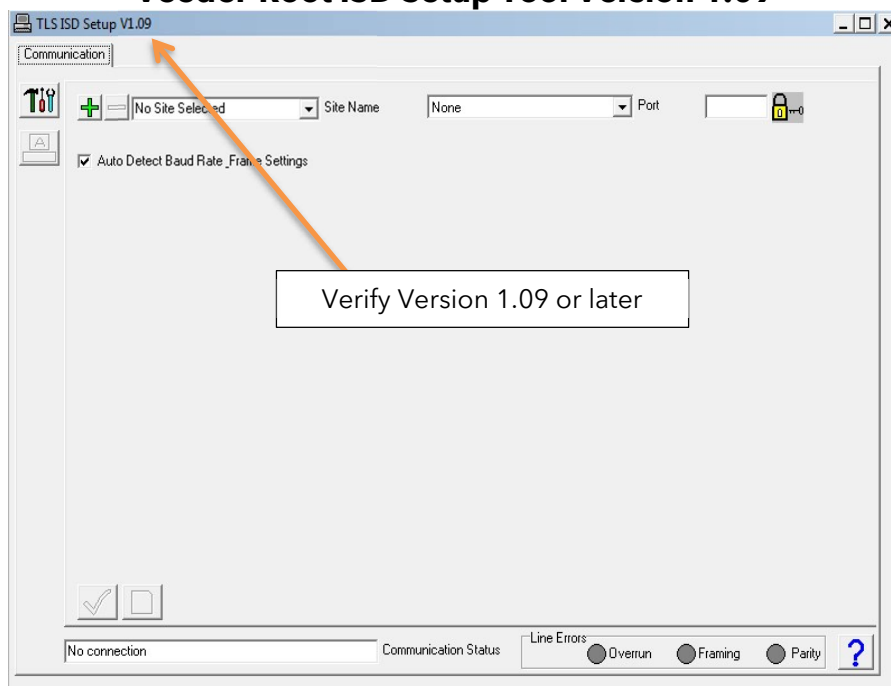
Veeder-Root ISD Setup Tool Version 1.09

TLS ISD Setup V1.09

Communication

No Site Selected

Site Name

None

Port

Auto Detect Baud Rate_Frame Settings

Verify Version 1.09 or later

No connection

Communication Status

Line Errors

Overrun

Framing

Parity

?